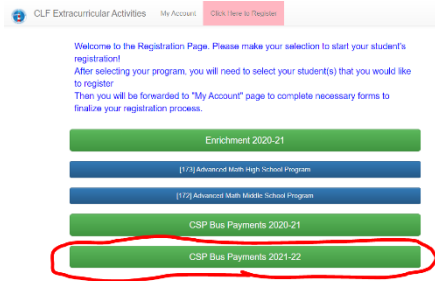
CLF Extracurricular Activities My Account Click Here to Register

Welcome to the Registration Page. Please make your selection to start your student's registration!
After selecting your program, you will need to select your student(s) that you would like to register
Then you will be forwarded to "My Account" page to complete necessary forms to finalize your registration process.

Enrichment 2020-21

[173] Advanced Math High School Program

[172] Advanced Math Middle School Program

CSP Bus Payments 2020-21

CSP Bus Payments 2021-22